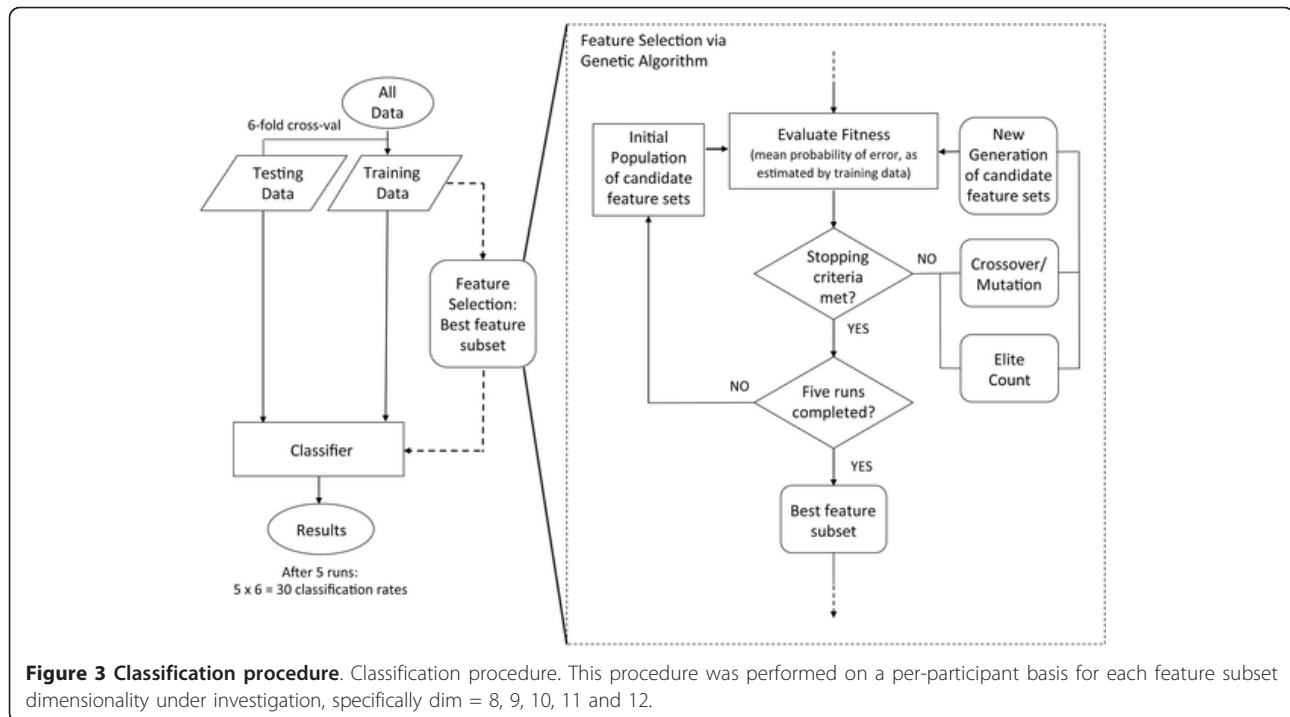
All Data

6-fold cross-val

Testing Data

Training Data

Feature Selection: Best feature subset

Classifier

Results

After 5 runs: 5 x 6 = 30 classification rates

Feature Selection via Genetic Algorithm

Initial Population of candidate feature sets

Evaluate Fitness (mean probability of error, as estimated by training data)

New Generation of candidate feature sets

Stopping criteria met?

NO

Crossover/ Mutation

YES

Elite Count

NO

Five runs completed?

YES

Best feature subset

**Figure 3 Classification procedure**. Classification procedure. This procedure was performed on a per-participant basis for each feature subset dimensionality under investigation, specifically dim = 8, 9, 10, 11 and 12.